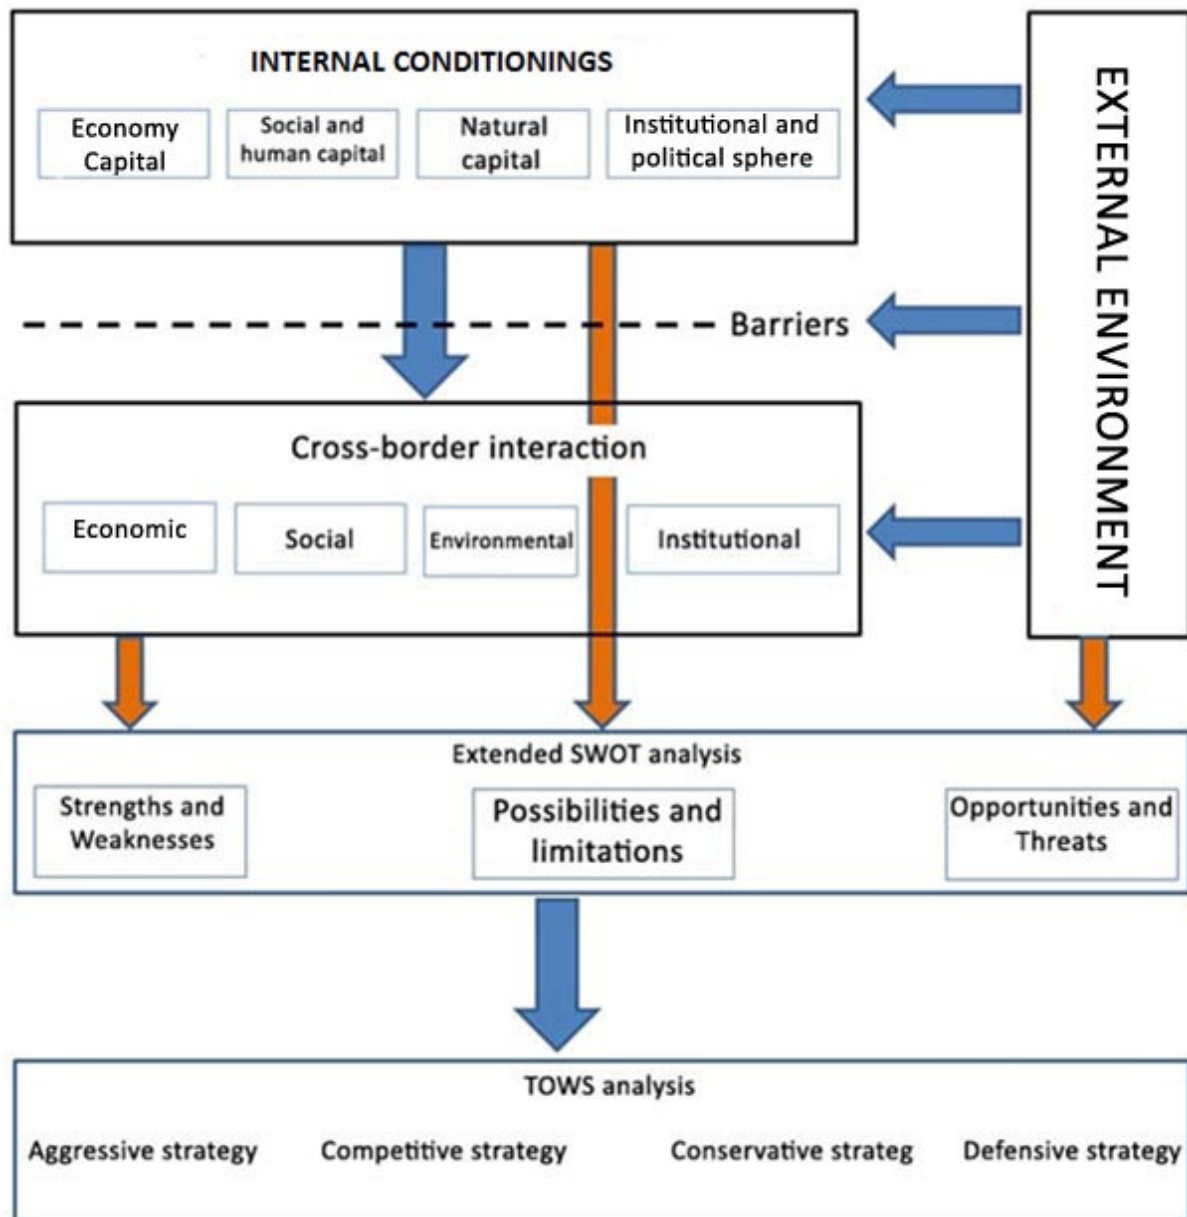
INTERNAL CONDITIONINGS

Economy Capital

Social and human capital

Natural capital

Institutional and political sphere

EXTERNAL ENVIRONMENT

Barriers

Cross-border interaction

Economic

Social

Environmental

Institutional

Extended SWOT analysis

Strengths and Weaknesses

Possibilities and limitations

Opportunities and Threats

TOWS analysis

Aggressive strategy

Competitive strategy

Conservative strateg

Defensive strategy